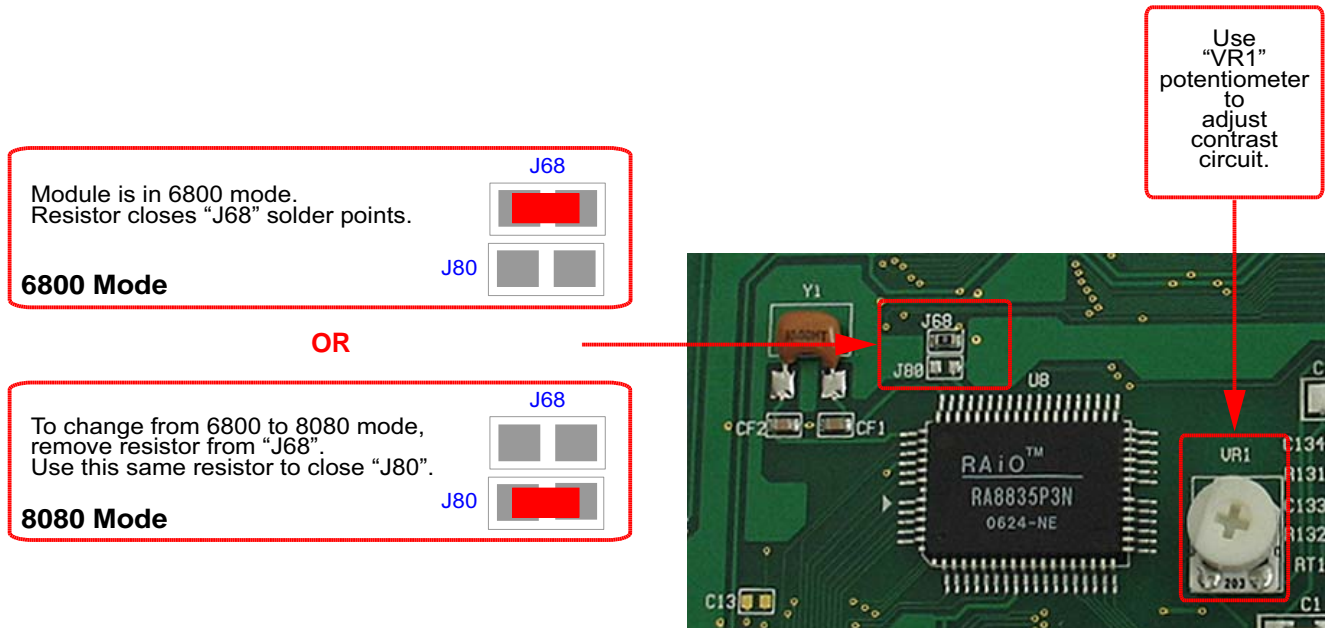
Use "VR1" potentiometer to adjust contrast circuit.

J68

Module is in 6800 mode.
Resistor closes "J68" solder points.

J80

6800 Mode

OR

J68

To change from 6800 to 8080 mode, remove resistor from "J68".
Use this same resistor to close "J80".

J80

8080 Mode

Y1

J68

J80

U8

CF2

CF1

RAiO™

RA8835P3N

0624-NE

VR1

C134

R131

C133

R132

RT1

C13

C1

203